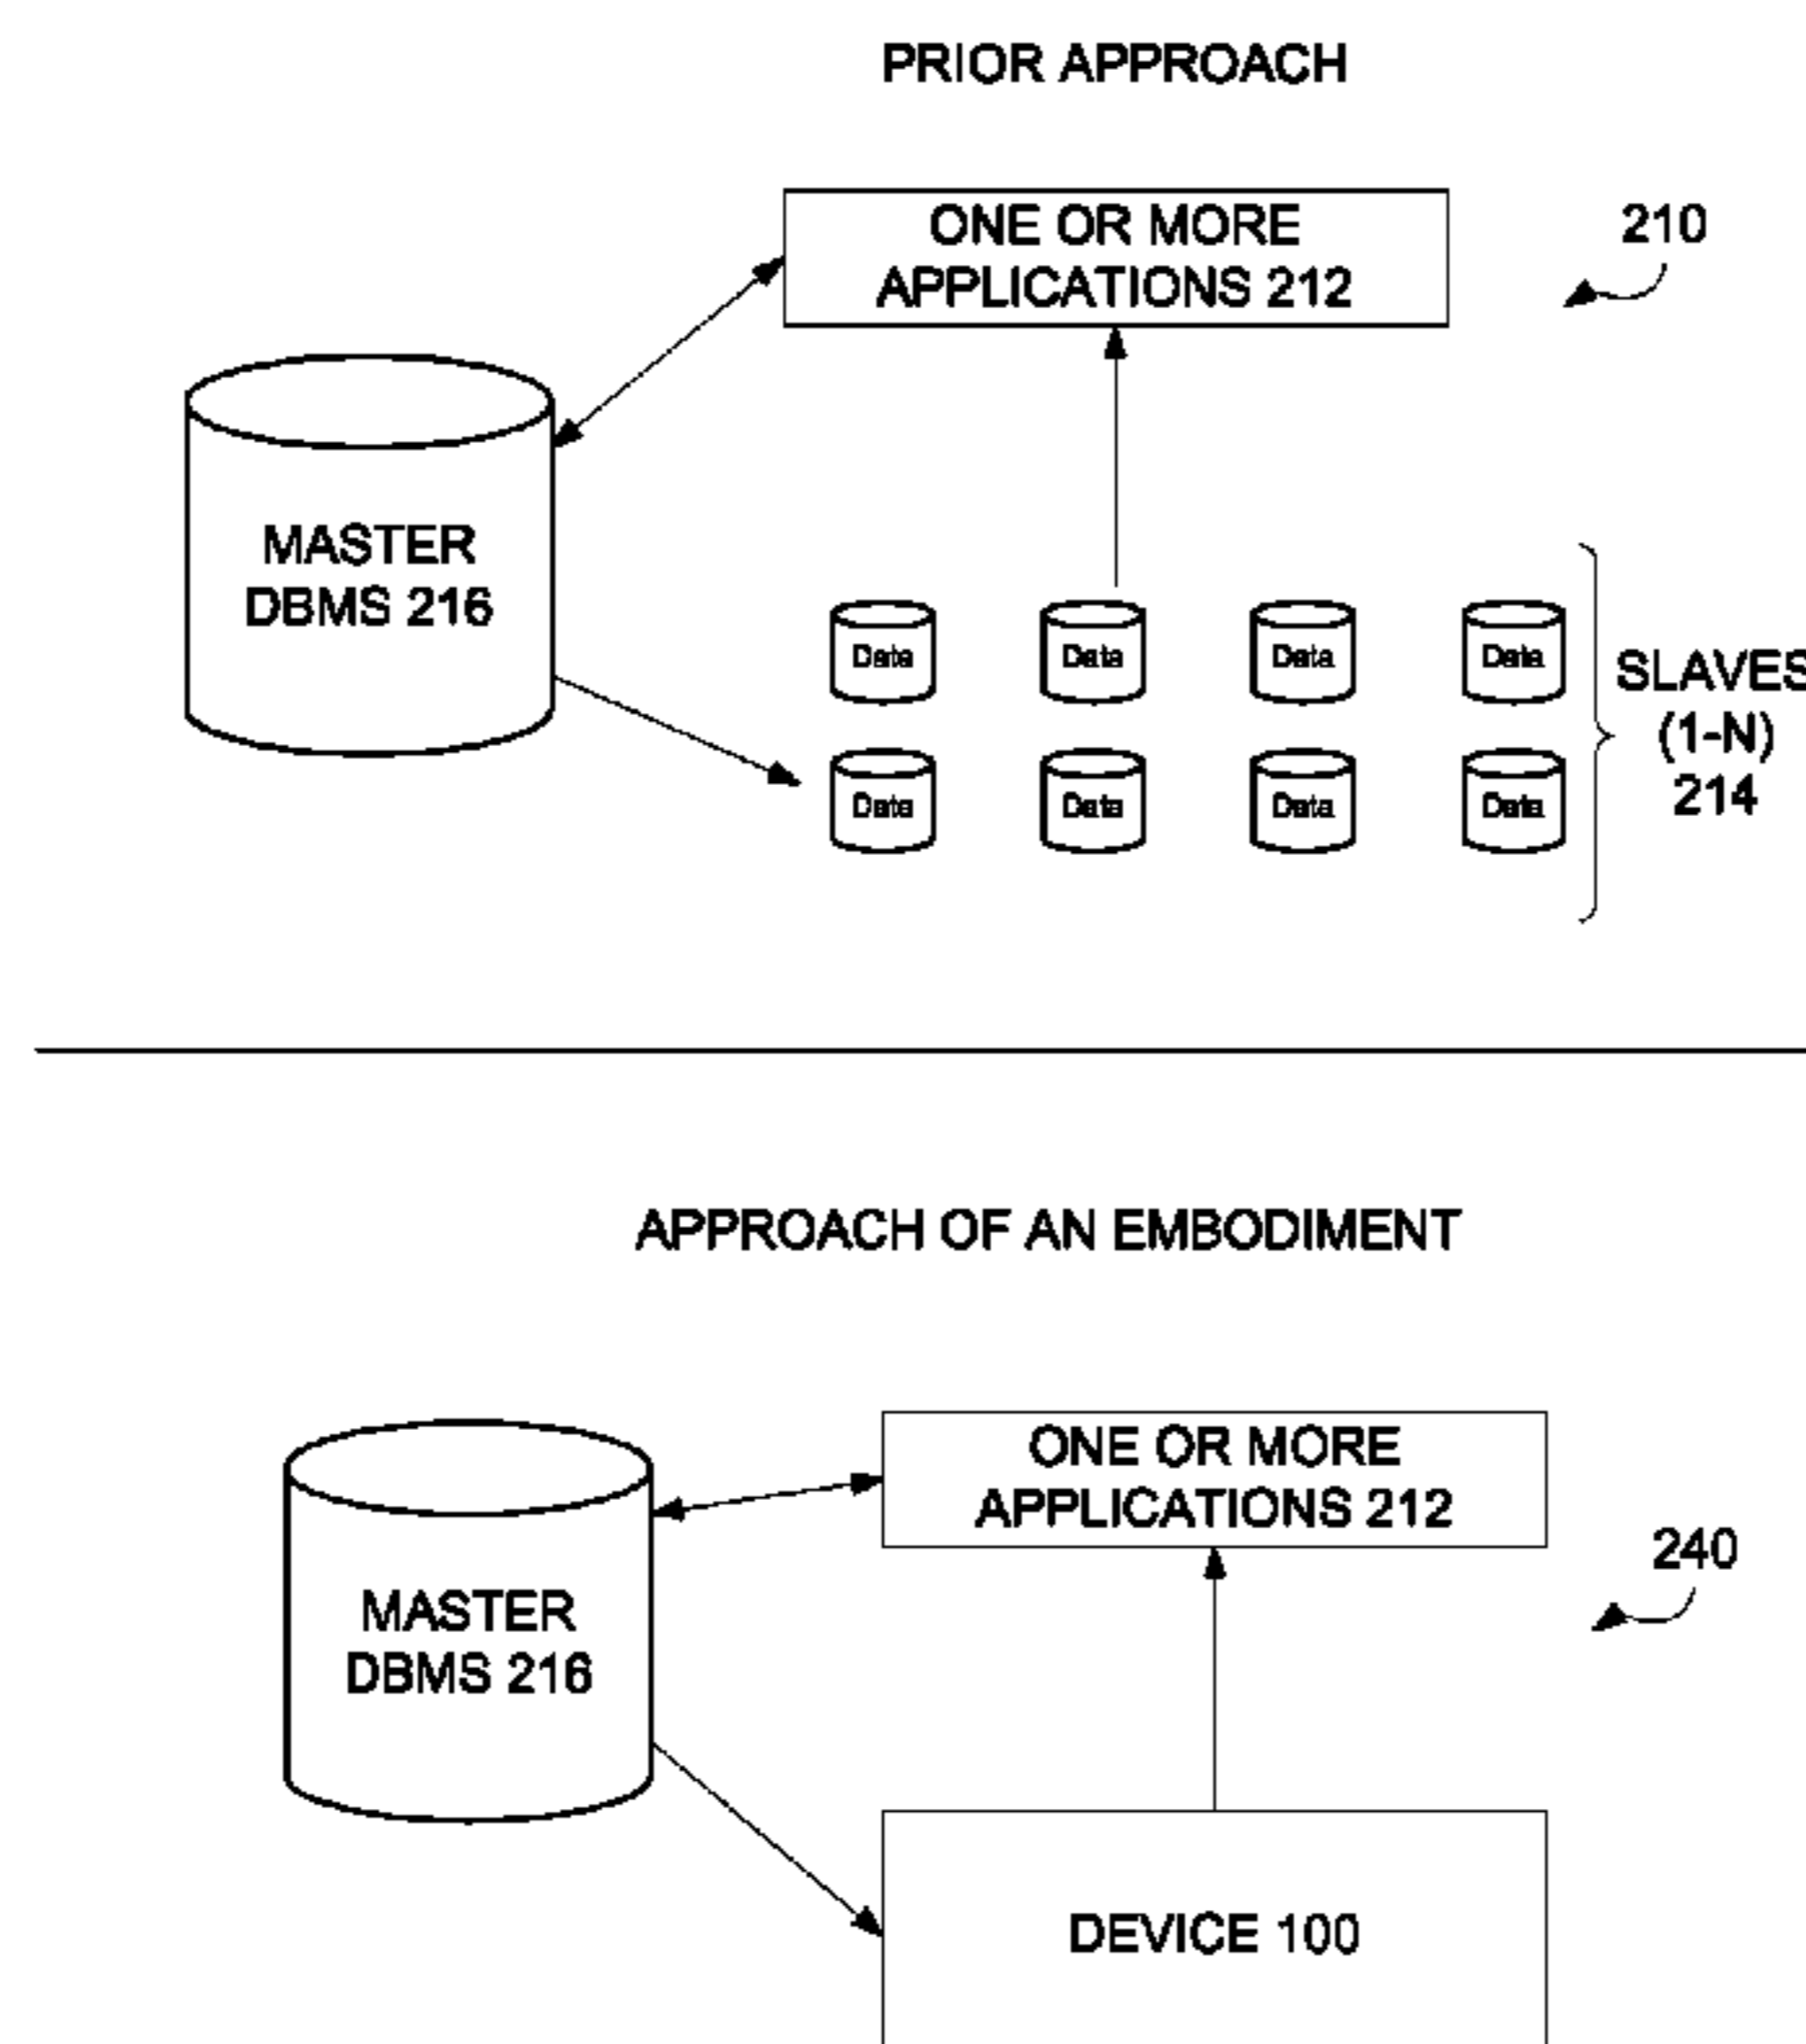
PRIOR APPROACH

ONE OR MORE APPLICATIONS 212

210

MASTER DBMS 216

Data

Data

Data

Data

Data

Data

Data

Data

SLAVES (1-N) 214

APPROACH OF AN EMBODIMENT

ONE OR MORE APPLICATIONS 212

240

MASTER DBMS 216

DEVICE 100